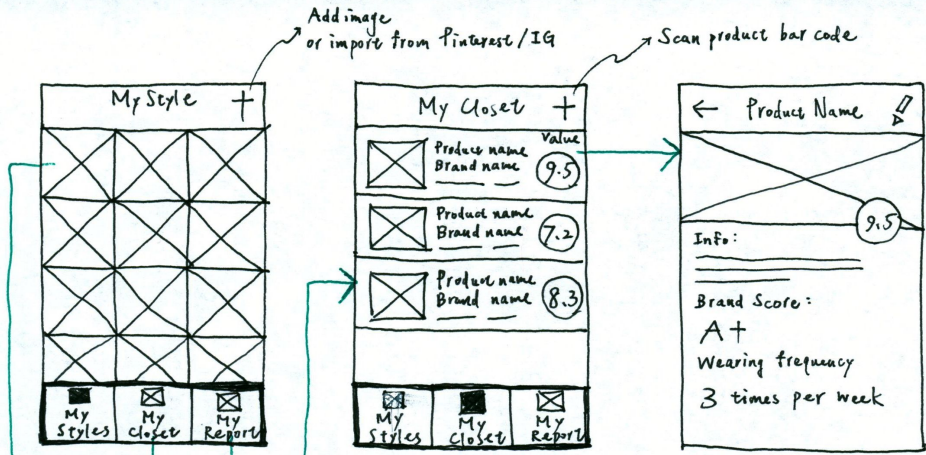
Add image or import from Pinterest / IG

Scan product bar code

My Style +

My Styles

My Closet

My Report

My Closet +

Value

Product name
Brand name
9.5

Product name
Brand name
7.2

Product name
Brand name
8.3

My Styles

My Closet

My Report

← Product Name

9.5

Info:

Brand Score:

A+

Wearing frequency

3 times per week